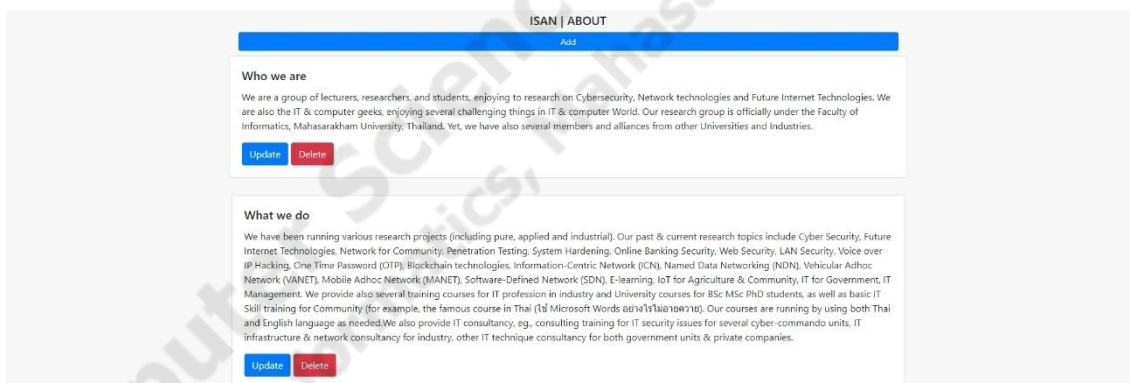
ISAN | ABOUT

Add

Who we are

We are a group of lecturers, researchers, and students, enjoying to research on Cybersecurity, Network technologies and Future Internet Technologies. We are also the IT & computer geeks, enjoying several challenging things in IT & computer World. Our research group is officially under the Faculty of Informatics, Mahasarakham University, Thailand. Yet, we have also several members and alliances from other Universities and Industries.

Update Delete

What we do

We have been running various research projects (including pure, applied and industrial). Our past & current research topics include Cyber Security, Future Internet Technologies, Network for Community, Penetration Testing, System Hardening, Online Banking Security, Web Security, LAN Security, Voice over IP Hacking, One Time Password (OTP), Blockchain technologies, Information-Centric Network (ICN), Named Data Networking (NDN), Vehicular Adhoc Network (VANET), Mobile Adhoc Network (MANET), Software-Defined Network (SDN), E-learning, IoT for Agriculture & Community, IT for Government, IT Management. We provide also several training courses for IT profession in industry and University courses for BSc MSc PhD students, as well as basic IT Skill training for Community (for example, the famous course in Thai (ใช้ Microsoft Words อย่างไรไม่ให้ควาย)). Our courses are running by using both Thai and English language as needed.We also provide IT consultancy, eg., consulting training for IT security issues for several cyber-commando units, IT infrastructure & network consultancy for industry, other IT technique consultancy for both government units & private companies.

Update Delete